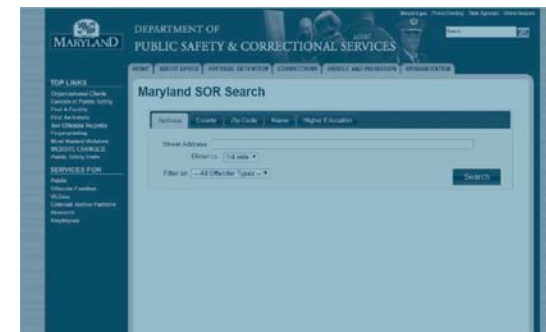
MARYLAND

DEPARTMENT OF
PUBLIC SAFETY & CORRECTIONAL SERVICES

HOME | ABOUT DPSCS | PRETRIAL DETENTION | CORRECTIONS | PAROLE AND PROBATION | PERSONS SERVED

TOP LINKS
Organizational Charts
Careers in Public Safety
Find A Facility
Find An Inmate
Sex Offender Registry
Fingerprinting
Most Wanted Violators
WEBSITE CHANGES
Public Safety Index

SERVICES FOR
Public
Offender Families
Victims
Criminal Justice Partners
Research
Employees

Maryland SOR Search

Address | County | Zip Code | Name | Higher Education

Street Address
Distance: 1/4 mile
Filter on: -- All Offender Types --

Search